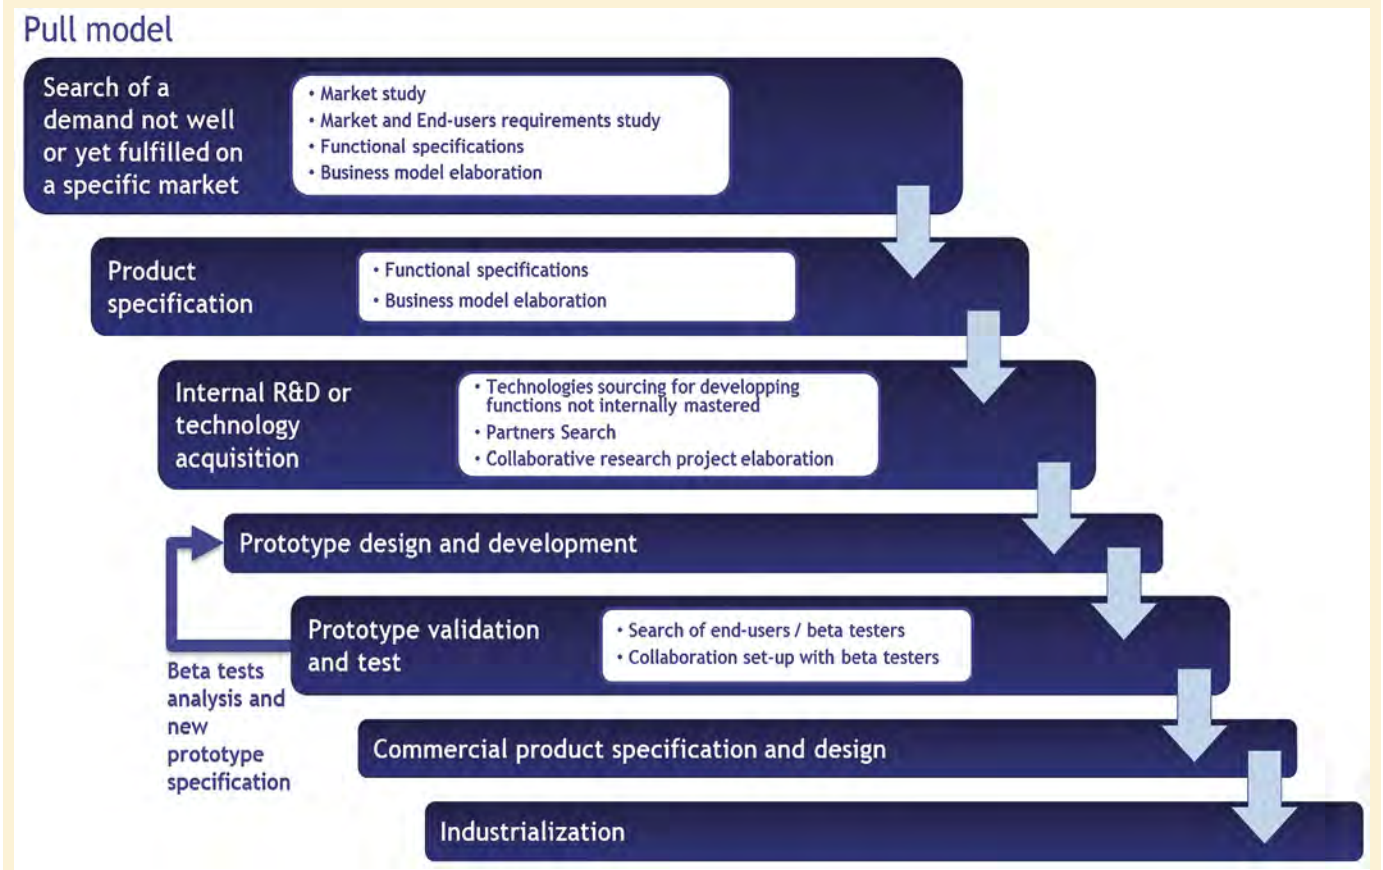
Pull model

Search of a demand not well or yet fulfilled on a specific market

• Market study
• Market and End-users requirements study
• Functional specifications
• Business model elaboration

Product specification

• Functional specifications
• Business model elaboration

Internal R&D or technology acquisition

• Technologies sourcing for developping functions not internally mastered
• Partners Search
• Collaborative research project elaboration

Prototype design and development

Prototype validation and test

• Search of end-users / beta testers
• Collaboration set-up with beta testers

Beta tests analysis and new prototype specification

Commercial product specification and design

Industrialization